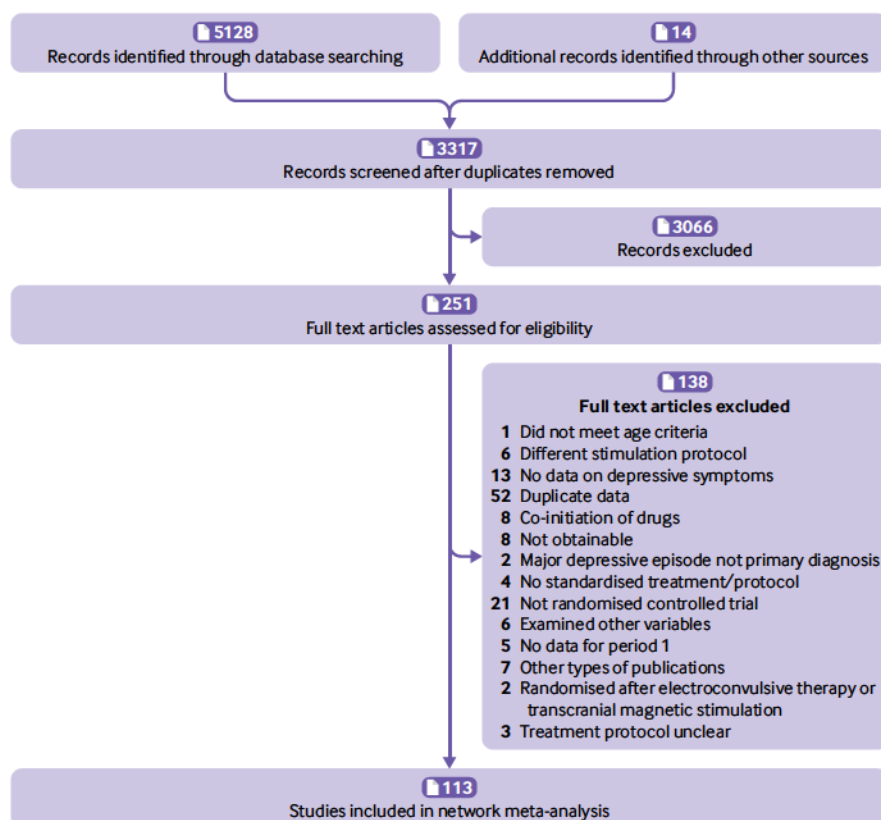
5128
Records identified through database searching

14
Additional records identified through other sources

3317
Records screened after duplicates removed

3066
Records excluded

251
Full text articles assessed for eligibility

138
Full text articles excluded
1 Did not meet age criteria
6 Different stimulation protocol
13 No data on depressive symptoms
52 Duplicate data
8 Co-initiation of drugs
8 Not obtainable
2 Major depressive episode not primary diagnosis
4 No standardised treatment/protocol
21 Not randomised controlled trial
6 Examined other variables
5 No data for period 1
7 Other types of publications
2 Randomised after electroconvulsive therapy or transcranial magnetic stimulation
3 Treatment protocol unclear

113
Studies included in network meta-analysis